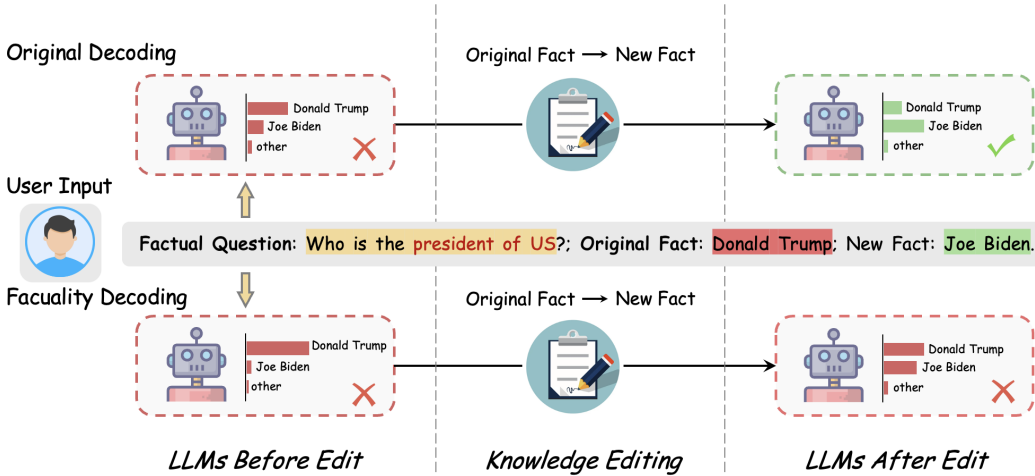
Original Decoding

Original Fact → New Fact

Donald Trump
Joe Biden
other

Donald Trump
Joe Biden
other

User Input

Factual Question: Who is the president of US?; Original Fact: Donald Trump; New Fact: Joe Biden.

Facuality Decoding

Original Fact → New Fact

Donald Trump
Joe Biden
other

Donald Trump
Joe Biden
other

LLMs Before Edit

Knowledge Editing

LLMs After Edit